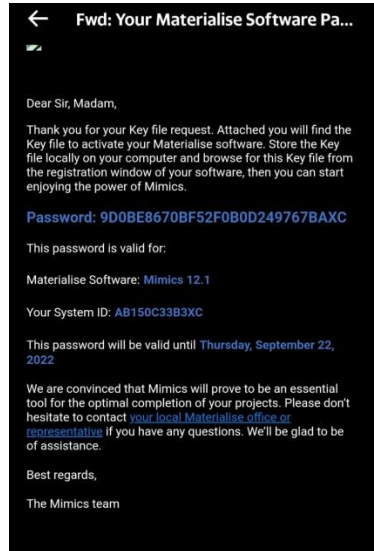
← Fwd: Your Materialise Software Pa...

Dear Sir, Madam,

Thank you for your Key file request. Attached you will find the Key file to activate your Materialise software. Store the Key file locally on your computer and browse for this Key file from the registration window of your software, then you can start enjoying the power of Mimics.

Password: 9D0BE8670BF52F0B0D249767BAXC

This password is valid for:

Materialise Software: Mimics 12.1

Your System ID: AB150C33B3XC

This password will be valid until Thursday, September 22, 2022

We are convinced that Mimics will prove to be an essential tool for the optimal completion of your projects. Please don't hesitate to contact your local Materialise office or representative if you have any questions. We'll be glad to be of assistance.

Best regards,

The Mimics team